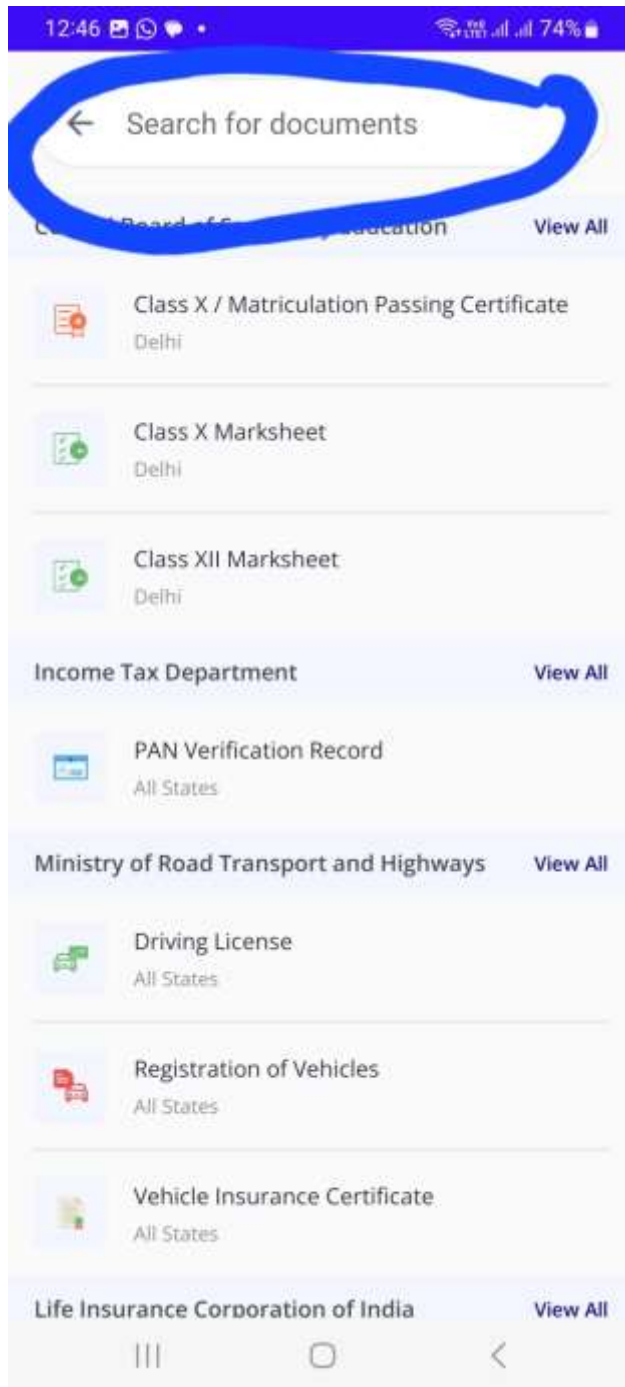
12:46 74%

Search for documents

C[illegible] Board of S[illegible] Education View All

Class X / Matriculation Passing Certificate
Delhi

Class X Marksheet
Delhi

Class XII Marksheet
Delhi

Income Tax Department View All

PAN Verification Record
All States

Ministry of Road Transport and Highways View All

Driving License
All States

Registration of Vehicles
All States

Vehicle Insurance Certificate
All States

Life Insurance Corporation of India View All